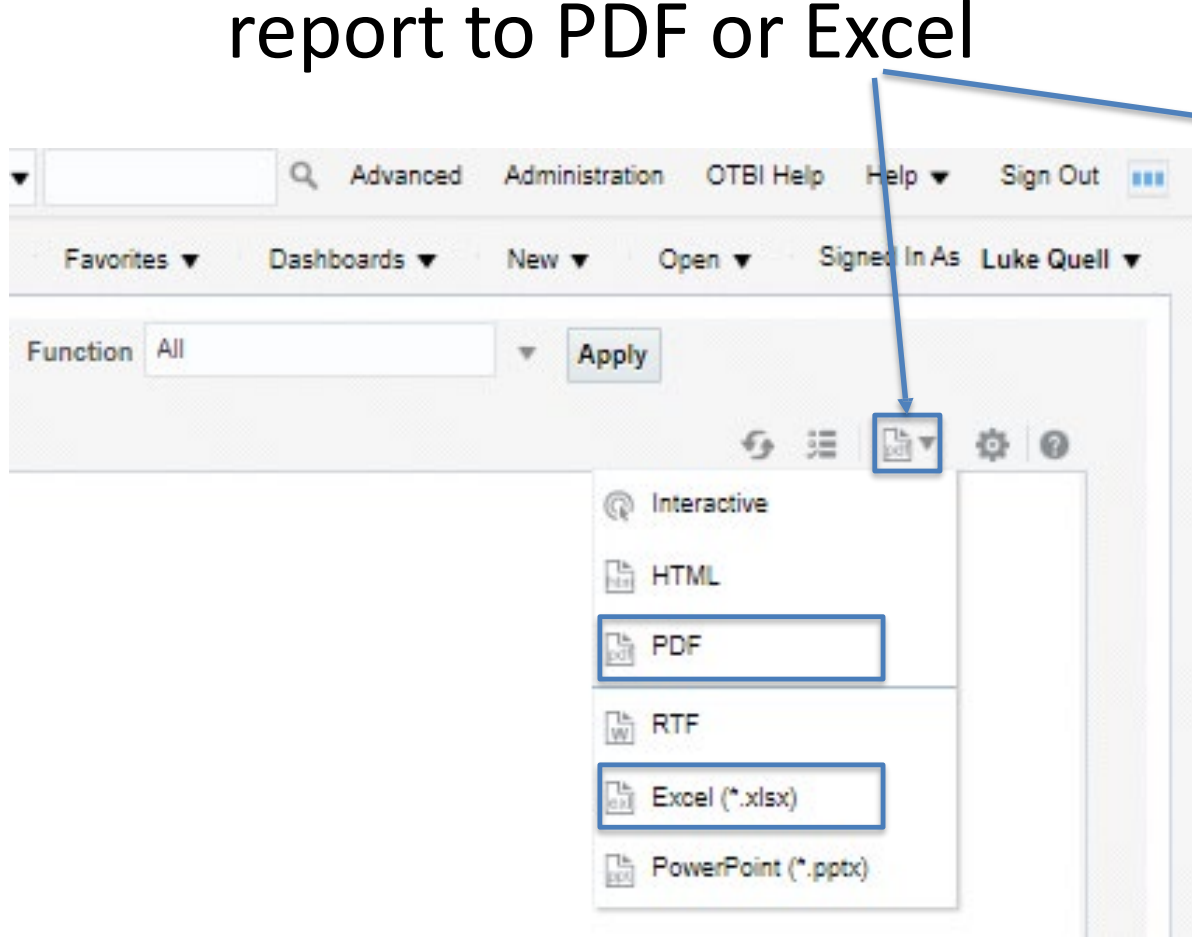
report to PDF or Excel

Advanced Administration OTBI Help Help ▼ Sign Out

Favorites ▼ Dashboards ▼ New ▼ Open ▼ Signed In As Luke Quell ▼

Function All Apply

Interactive

HTML

PDF

RTF

Excel (*.xlsx)

PowerPoint (*.pptx)